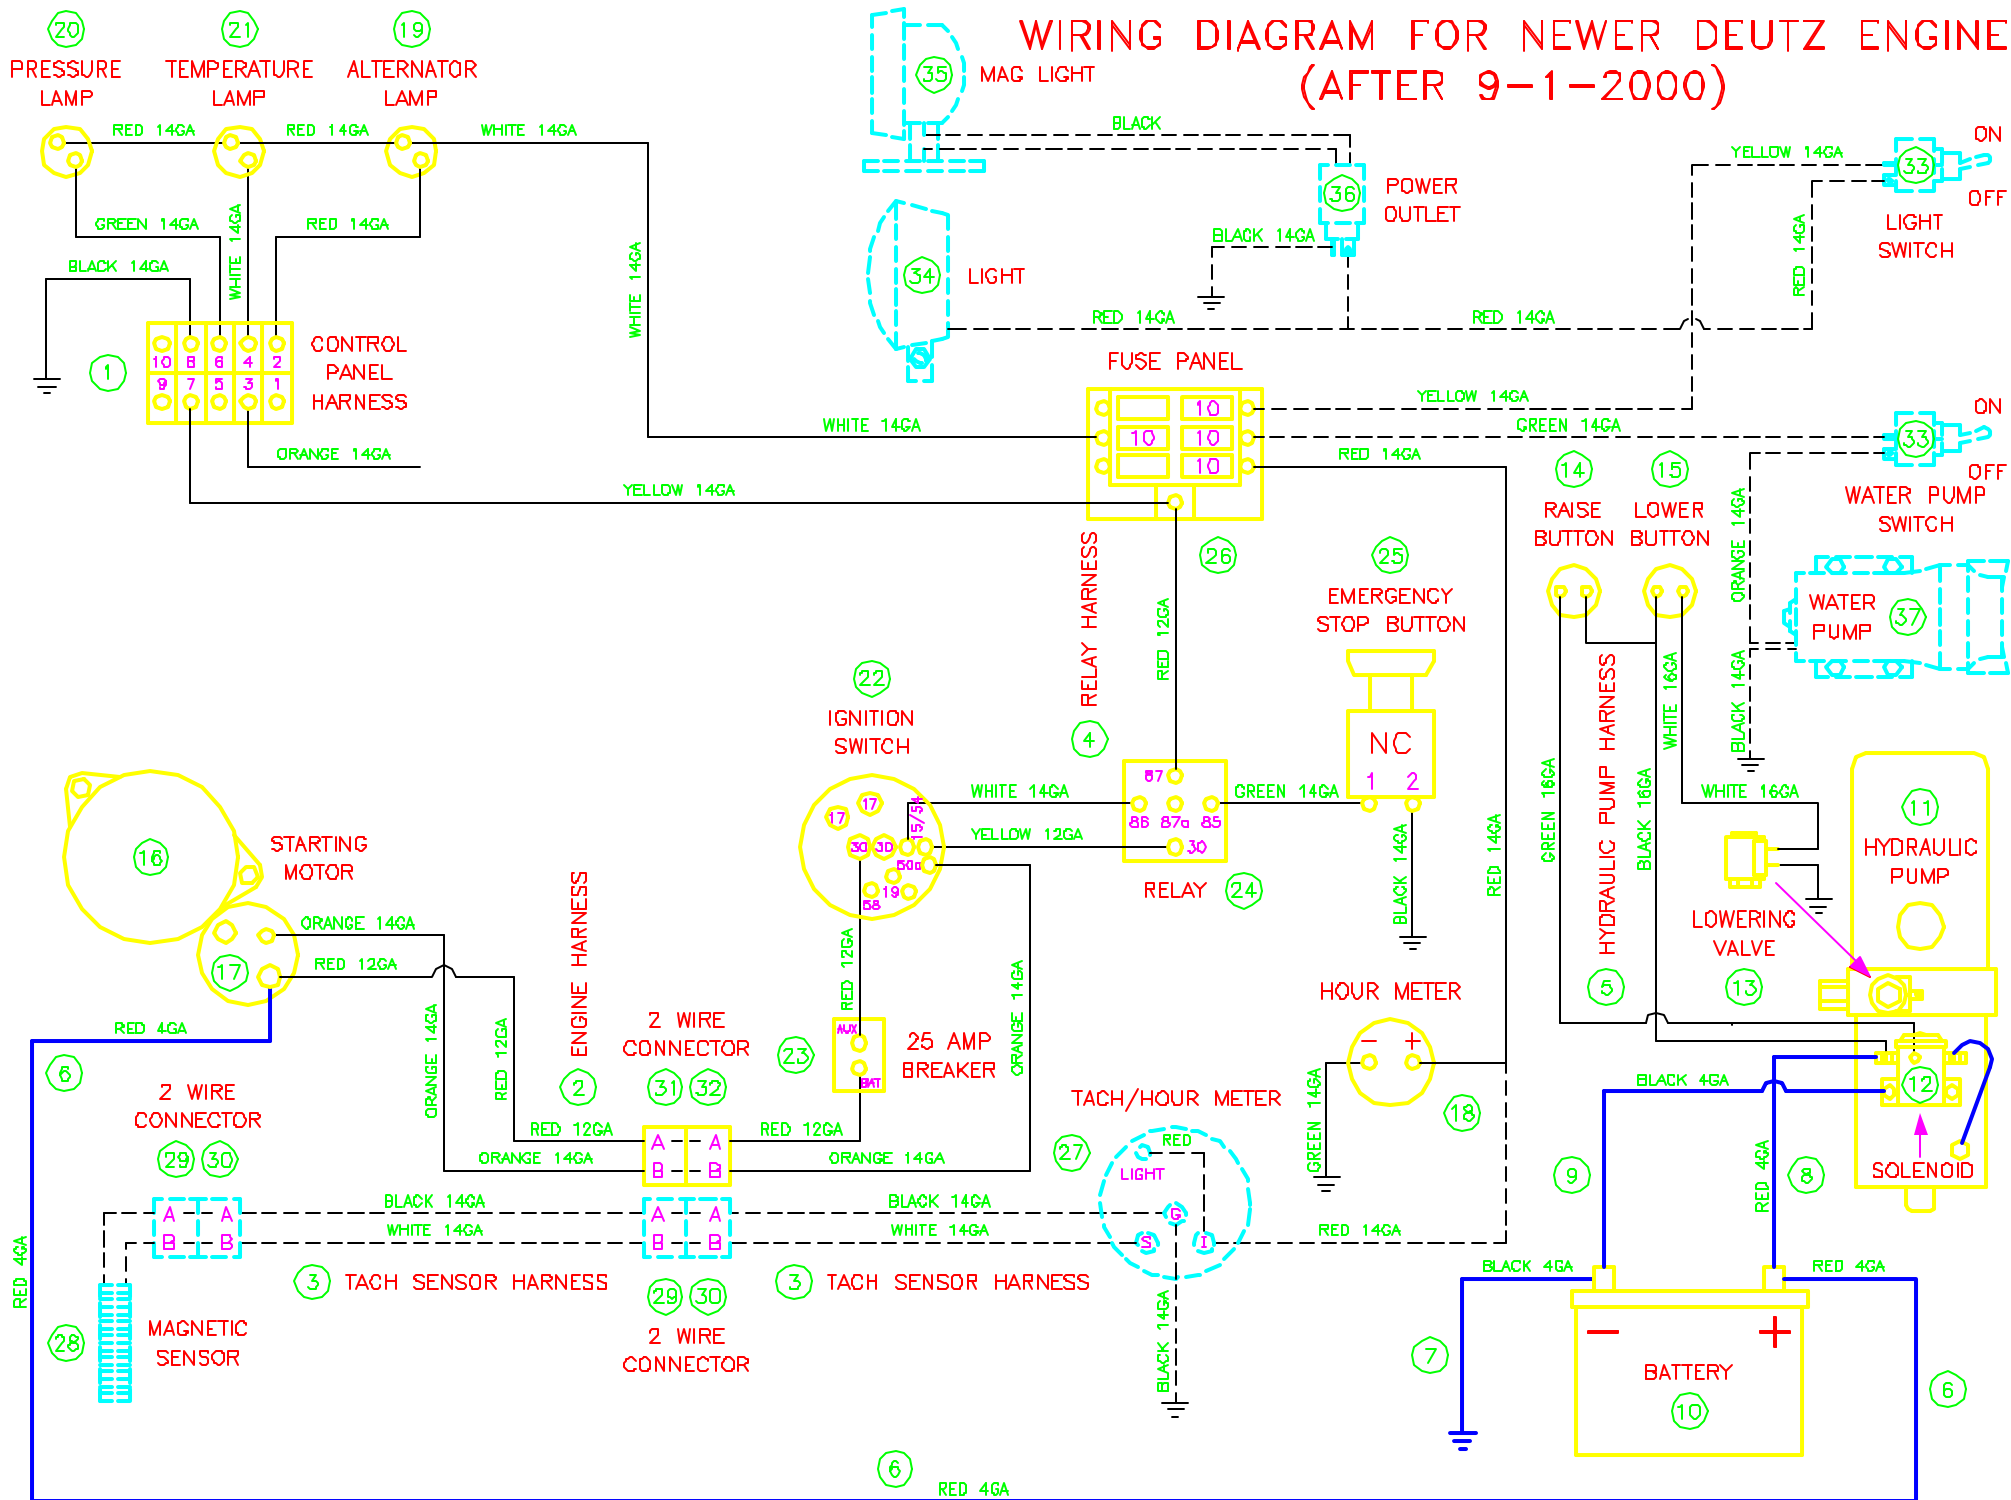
WIRING DIAGRAM FOR NEWER DEUTZ ENGINE
(AFTER 9-1-2000)

20 PRESSURE LAMP
21 TEMPERATURE LAMP
19 ALTERNATOR LAMP

RED 14GA
RED 14GA
WHITE 14GA
GREEN 14GA
WHITE 14GA
RED 14GA
BLACK 14GA
WHITE 14GA

10 8 6 4 2
9 7 5 3 1
1 CONTROL PANEL HARNESS
ORANGE 14GA
YELLOW 14GA

35 MAG LIGHT
BLACK
36 POWER OUTLET
BLACK 14GA
34 LIGHT
RED 14GA
RED 14GA
YELLOW 14GA
33 ON OFF LIGHT SWITCH
RED 14GA

FUSE PANEL
10 10 10 10
WHITE 14GA
YELLOW 14GA
GREEN 14GA
RED 14GA
33 ON OFF WATER PUMP SWITCH
ORANGE 14GA
26
RELAY HARNESS 4
RED 12GA
25 EMERGENCY STOP BUTTON
NC 1 2
14 RAISE BUTTON
15 LOWER BUTTON
WATER PUMP 37
BLACK 14GA
HYDRAULIC PUMP HARNESS 5
WHITE 16GA
BLACK 16GA
GREEN 16GA
WHITE 16GA
11 HYDRAULIC PUMP
LOWERING VALVE 13

22 IGNITION SWITCH
17 17 30 30 15/54 50a 19 58
WHITE 14GA
YELLOW 12GA
87 88 87a 85 30
GREEN 14GA
RELAY 24
BLACK 14GA
RED 14GA

16 STARTING MOTOR
17
ORANGE 14GA
RED 12GA
RED 4GA
6
ENGINE HARNESS 2
ORANGE 14GA
RED 12GA
RED 12GA
2 WIRE CONNECTOR 31 32
A A B B
RED 12GA
ORANGE 14GA
23
AUX BAT
25 AMP BREAKER
ORANGE 14GA
HOUR METER
- +
18
GREEN 14GA
TACH/HOUR METER
27
RED LIGHT G S I
BLACK 4GA
9
RED 4GA 8
12 SOLENOID

2 WIRE CONNECTOR 29 30
A A B B
BLACK 14GA
WHITE 14GA
BLACK 14GA
WHITE 14GA
RED 14GA
RED 4GA
3 TACH SENSOR HARNESS
3 TACH SENSOR HARNESS
29 30 2 WIRE CONNECTOR
28 MAGNETIC SENSOR
BLACK 14GA
BLACK 4GA
RED 4GA
7
- +
BATTERY 10
6
6
RED 4GA